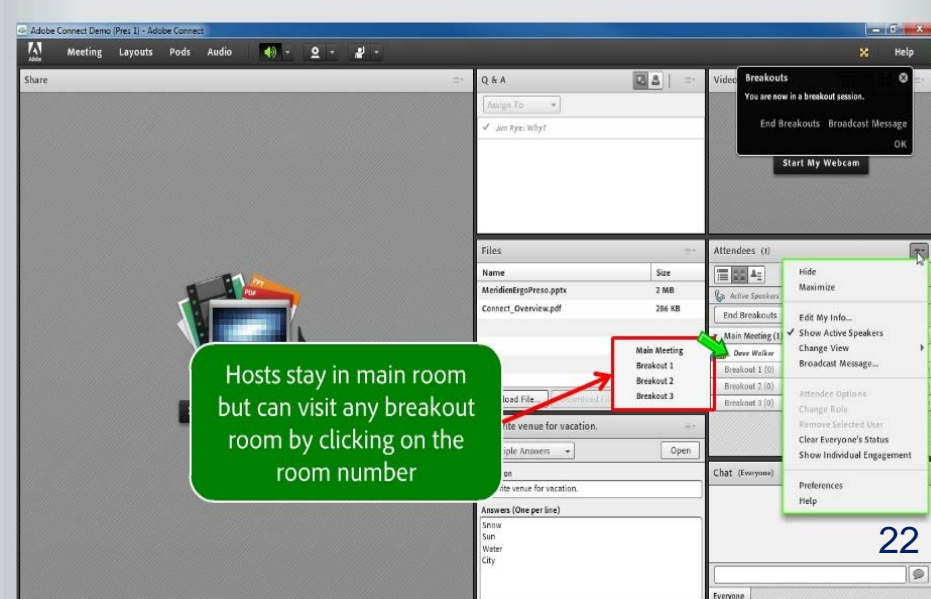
Adobe Connect Demo (Pres 1) - Adobe Connect

Meeting Layouts Pods Audio

Help

Share

Q & A

Assign To

Jim Rye: Why?

Video

Breakouts

You are now in a breakout session.

End Breakouts Broadcast Message

OK

Start My Webcam

Files

| Name | Size |
|---|---|
| MeridienErgoPreso.pptx | 2 MB |
| Connect_Overview.pdf | 286 KB |

Attendees (1)

Active Speakers

End Breakouts

Main Meeting (1)

Dave Walker

Breakout 1 (0)

Breakout 2 (0)

Breakout 3 (0)

Hide
Maximize
Edit My Info...
Show Active Speakers
Change View
Broadcast Message...
Attendee Options
Change Role
Remove Selected User
Clear Everyone's Status
Show Individual Engagement
Preferences
Help

Main Meeting
Breakout 1
Breakout 2
Breakout 3

Hosts stay in main room but can visit any breakout room by clicking on the room number

load File...

rite venue for vacation.

iple Answers

Open

on

rite venue for vacation.

Answers (One per line)

Snow
Sun
Water
City

Chat (Everyone)

22

Everyone